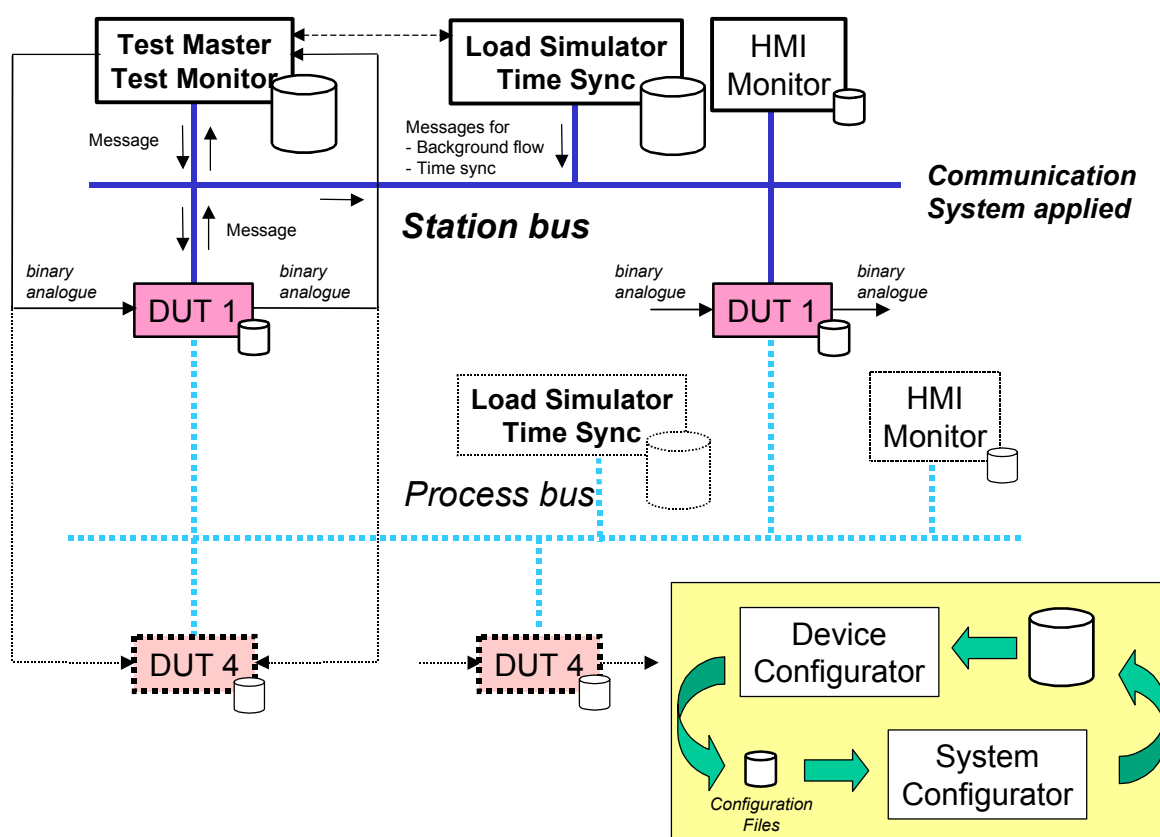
Test Master
Test Monitor

Load Simulator
Time Sync

HMI
Monitor

Message

Messages for
- Background flow
- Time sync

Communication
System applied

Message

Station bus

binary
analogue

binary
analogue

DUT 1

binary
analogue

DUT 1

binary
analogue

Load Simulator
Time Sync

HMI
Monitor

Process bus

DUT 4

DUT 4

Device
Configurator

Configuration
Files

System
Configurator